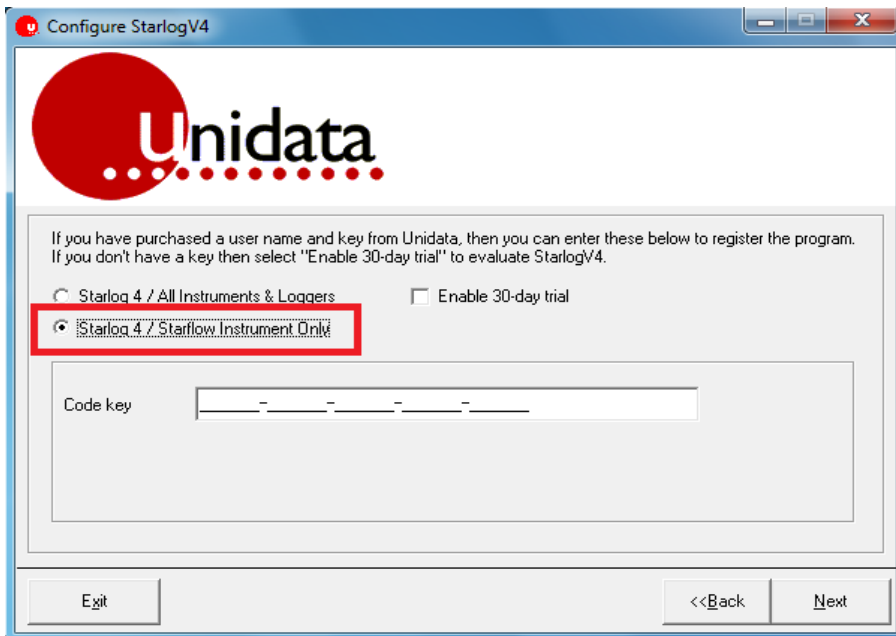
Configure StarlogV4

Unidata

If you have purchased a user name and key from Unidata, then you can enter these below to register the program. If you don't have a key then select "Enable 30-day trial" to evaluate StarlogV4.

Starlog 4 / All Instruments & Loggers

Enable 30-day trial

Starlog 4 / Starflow Instrument Only

Code key

______-______-______-______-______

Exit

<<Back

Next